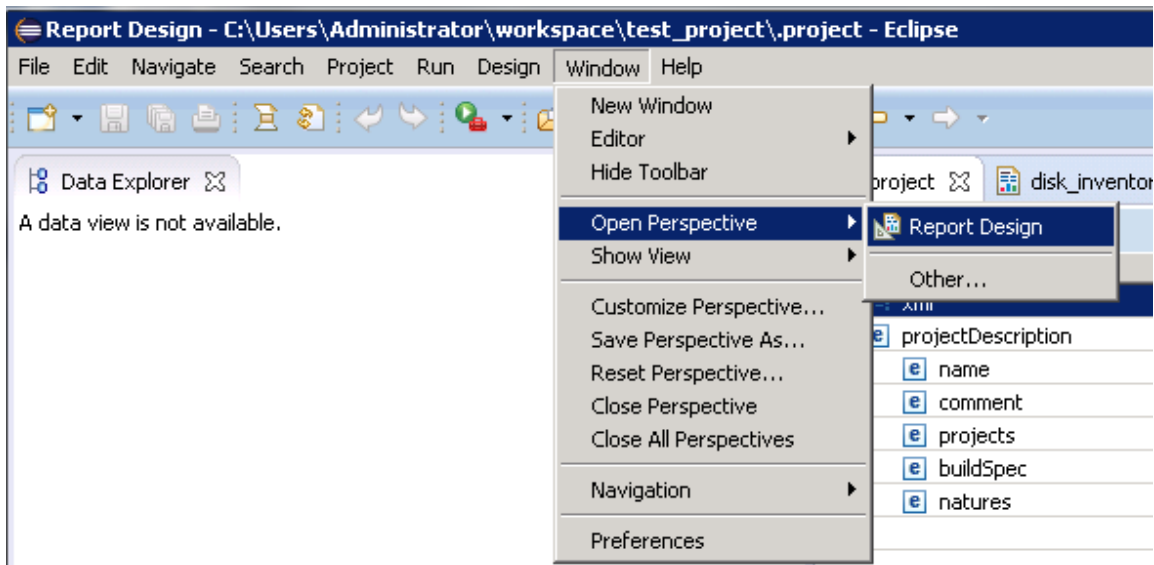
Report Design - C:\Users\Administrator\workspace\test_project\.project - Eclipse

File Edit Navigate Search Project Run Design Window Help

Data Explorer

A data view is not available.

New Window
Editor
Hide Toolbar
Open Perspective
Show View
Customize Perspective...
Save Perspective As...
Reset Perspective...
Close Perspective
Close All Perspectives
Navigation
Preferences

Report Design
Other...

.project
disk_inventor

xml
projectDescription
name
comment
projects
buildSpec
natures